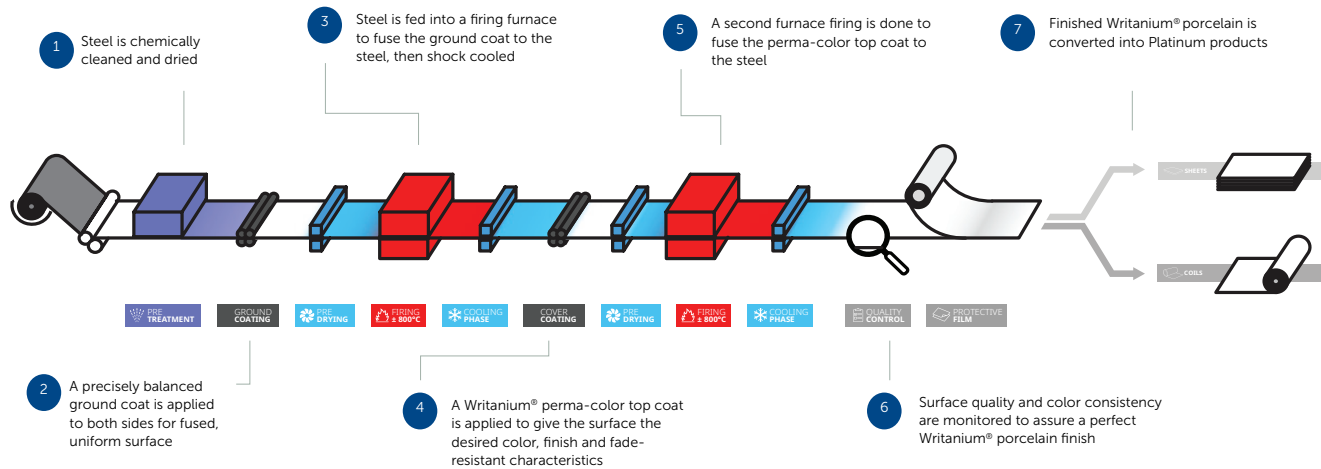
1 Steel is chemically cleaned and dried

3 Steel is fed into a firing furnace to fuse the ground coat to the steel, then shock cooled

5 A second furnace firing is done to fuse the perma-color top coat to the steel

7 Finished Writanium® porcelain is converted into Platinum products

SHEETS

COILS

PRE TREATMENT

GROUND COATING

PRE DRYING

FIRING ± 800°C

COOLING PHASE

COVER COATING

PRE DRYING

FIRING ± 800°C

COOLING PHASE

QUALITY CONTROL

PROTECTIVE FILM

2 A precisely balanced ground coat is applied to both sides for fused, uniform surface

4 A Writanium® perma-color top coat is applied to give the surface the desired color, finish and fade-resistant characteristics

6 Surface quality and color consistency are monitored to assure a perfect Writanium® porcelain finish